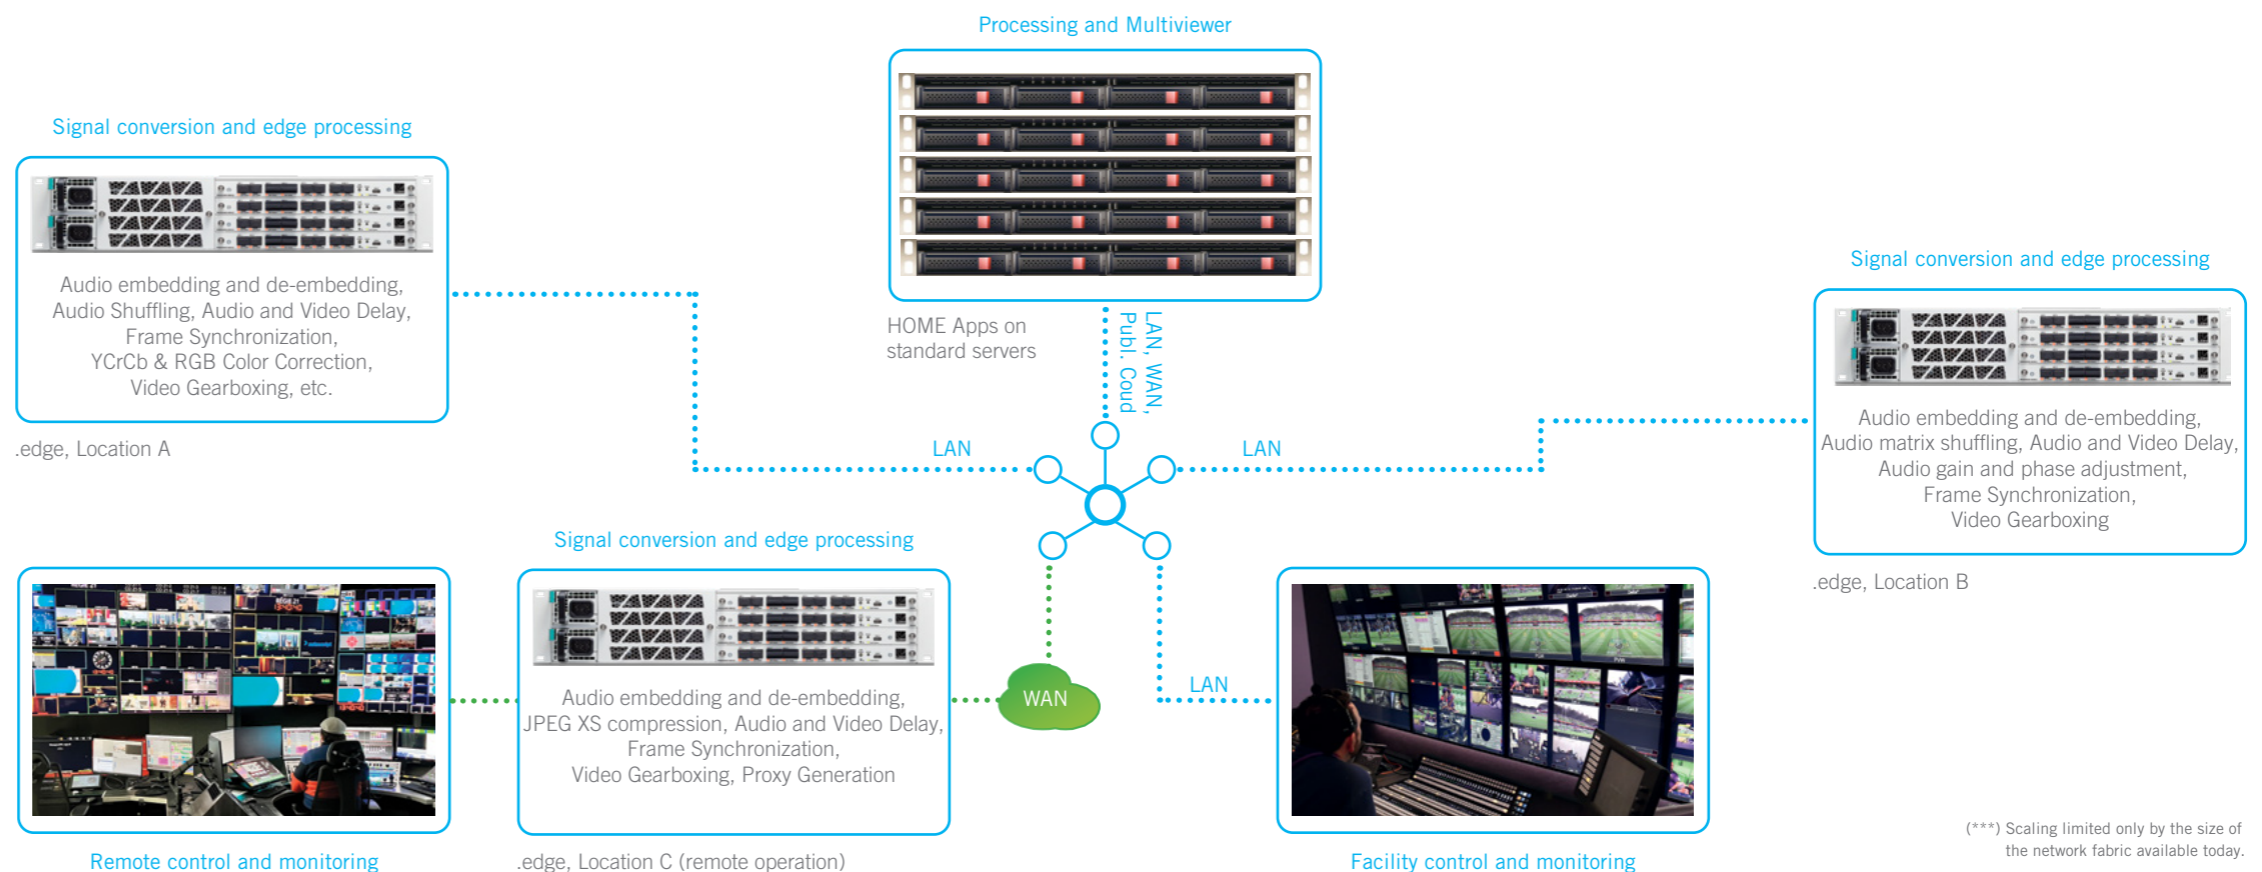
Processing and Multiviewer

Signal conversion and edge processing

Audio embedding and de-embedding, Audio Shuffling, Audio and Video Delay, Frame Synchronization, YCrCb & RGB Color Correction, Video Gearboxing, etc.

.edge, Location A

HOME Apps on standard servers

LAN, WAN, Publ. Coud

LAN

LAN

Signal conversion and edge processing

Audio embedding and de-embedding, Audio matrix shuffling, Audio and Video Delay, Audio gain and phase adjustment, Frame Synchronization, Video Gearboxing

.edge, Location B

Signal conversion and edge processing

Audio embedding and de-embedding, JPEG XS compression, Audio and Video Delay, Frame Synchronization, Video Gearboxing, Proxy Generation

WAN

LAN

Remote control and monitoring

.edge, Location C (remote operation)

Facility control and monitoring

(***) Scaling limited only by the size of the network fabric available today.